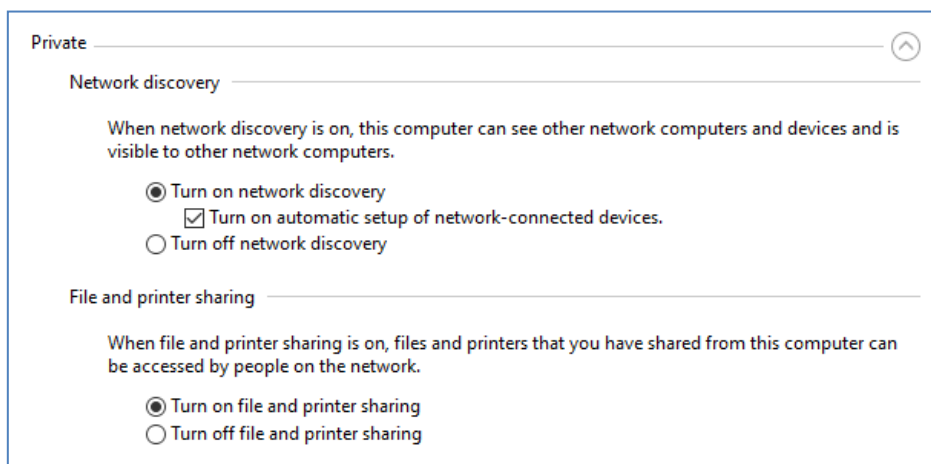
Private

Network discovery

When network discovery is on, this computer can see other network computers and devices and is visible to other network computers.

Turn on network discovery

Turn on automatic setup of network-connected devices.

Turn off network discovery

File and printer sharing

When file and printer sharing is on, files and printers that you have shared from this computer can be accessed by people on the network.

Turn on file and printer sharing

Turn off file and printer sharing